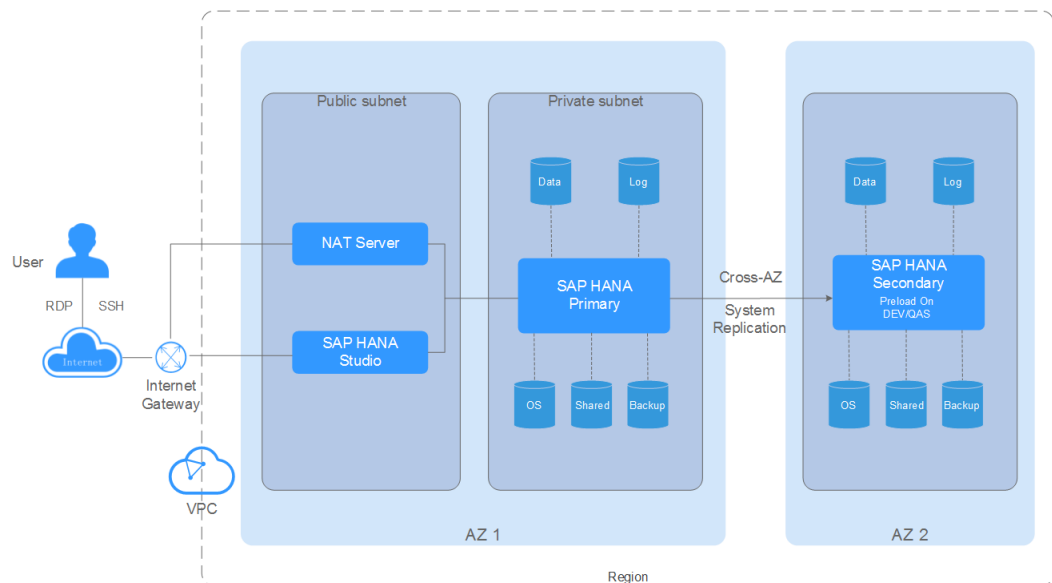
User

RDP SSH

Internet

Internet Gateway

VPC

Public subnet

NAT Server

SAP HANA Studio

Private subnet

Data

Log

SAP HANA Primary

OS

Shared

Backup

AZ 1

Cross-AZ

System Replication

Data

Log

SAP HANA Secondary

Preload On DEV/QAS

OS

Shared

Backup

AZ 2

Region